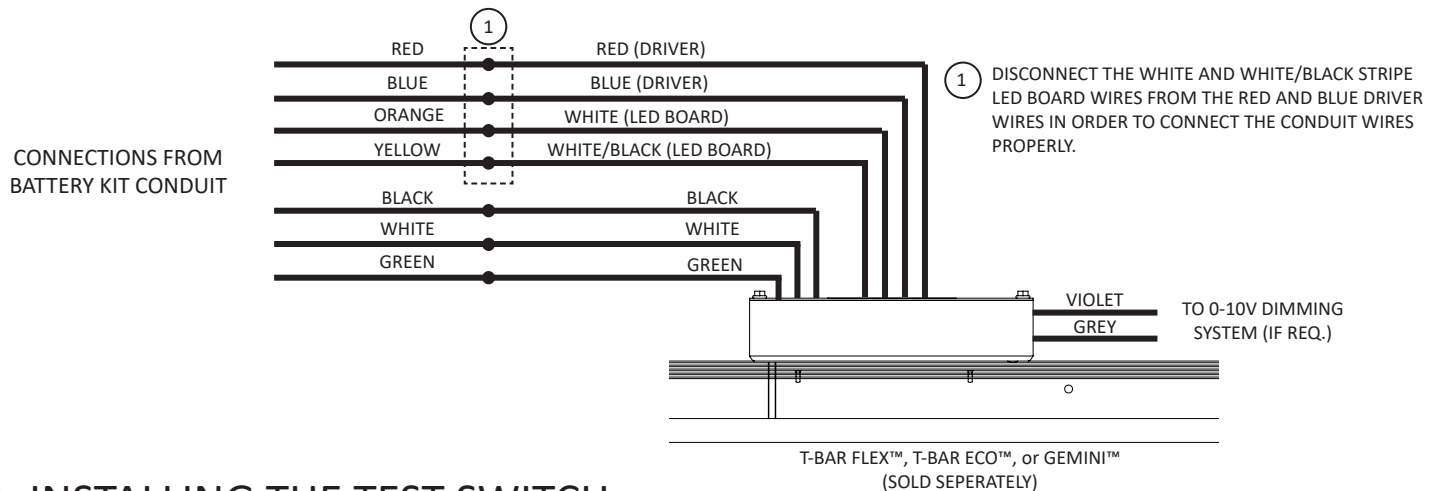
1

RED

RED (DRIVER)

BLUE

BLUE (DRIVER)

ORANGE

WHITE (LED BOARD)

YELLOW

WHITE/BLACK (LED BOARD)

1 DISCONNECT THE WHITE AND WHITE/BLACK STRIPE LED BOARD WIRES FROM THE RED AND BLUE DRIVER WIRES IN ORDER TO CONNECT THE CONDUIT WIRES PROPERLY.

CONNECTIONS FROM BATTERY KIT CONDUIT

BLACK

BLACK

WHITE

WHITE

GREEN

GREEN

VIOLET

GREY

TO 0-10V DIMMING SYSTEM (IF REQ.)

T-BAR FLEX™, T-BAR ECO™, or GEMINI™ (SOLD SEPERATELY)

INSTALLING THE TEST SWITCH